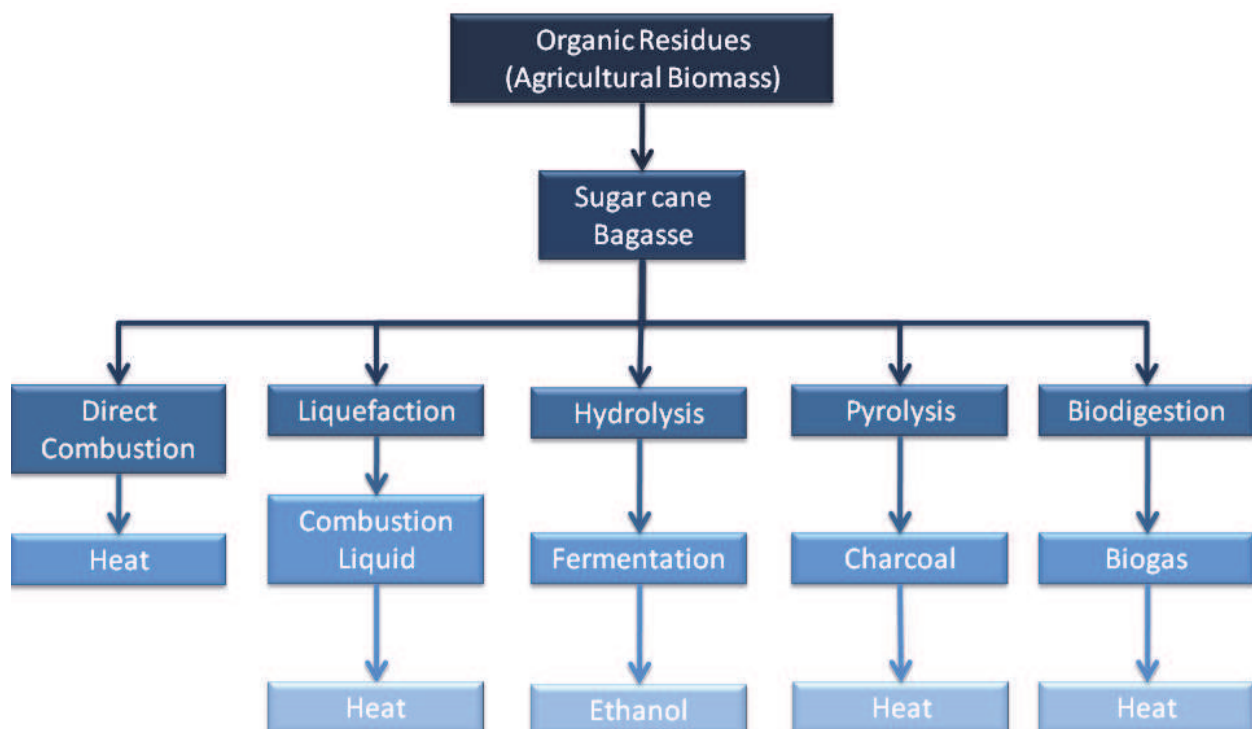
Organic Residues (Agricultural Biomass)

Sugar cane Bagasse

Direct Combustion

Heat

Liquefaction

Combustion Liquid

Heat

Hydrolysis

Fermentation

Ethanol

Pyrolysis

Charcoal

Heat

Biodigestion

Biogas

Heat